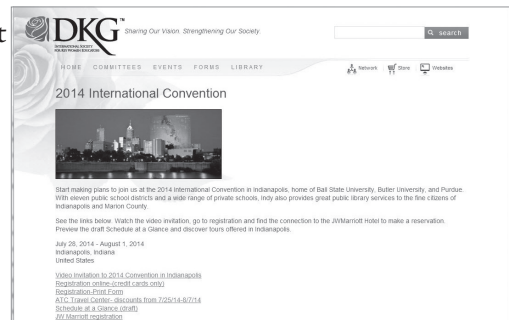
t

DKG™ Sharing Our Vision. Strengthening Our Society.

INTERNATIONAL SOCIETY FOR KEY WOMEN EDUCATORS

search

HOME COMMITTEES EVENTS FORMS LIBRARY

Network Store Websites

2014 International Convention

Start making plans to join us at the 2014 International Convention in Indianapolis, home of Ball State University, Butler University, and Purdue. With eleven public school districts and a wide range of private schools, Indy also provides great public library services to the fine citizens of Indianapolis and Marion County.

See the links below. Watch the video invitation, go to registration and find the connection to the JWMarriott Hotel to make a reservation. Preview the draft Schedule at a Glance and discover tours offered in Indianapolis.

July 28, 2014 - August 1, 2014
Indianapolis, Indiana
United States

Video Invitation to 2014 Convention in Indianapolis
Registration online-(credit cards only)
Registration-Print Form
ATC Travel Center- discounts from 7/25/14-8/7/14
Schedule at a Glance (draft)
JW Marriott registration